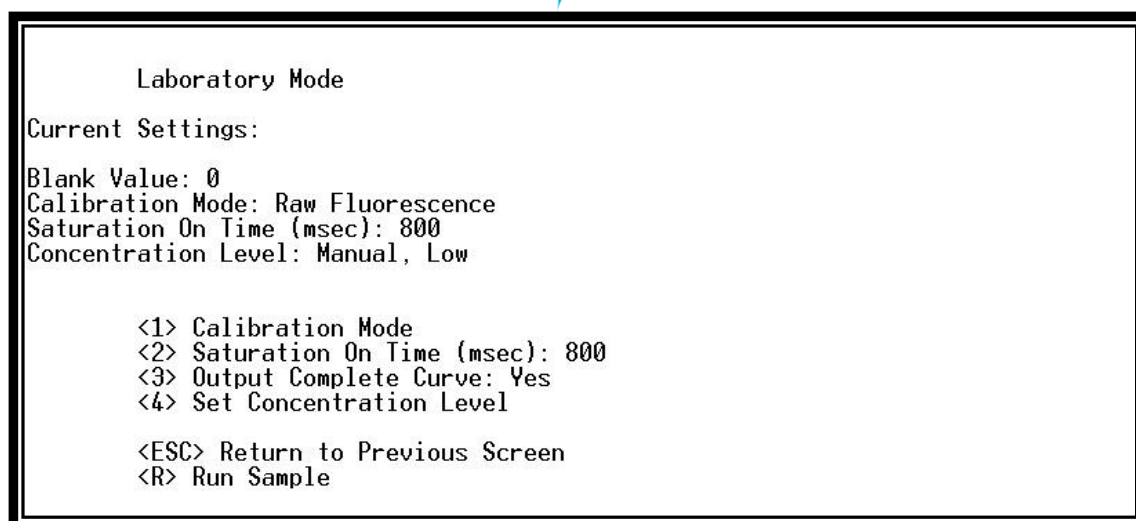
Laboratory Mode

Current Settings:

Blank Value: 0
Calibration Mode: Raw Fluorescence
Saturation On Time (msec): 800
Concentration Level: Manual, Low

<1> Calibration Mode
<2> Saturation On Time (msec): 800
<3> Output Complete Curve: Yes
<4> Set Concentration Level

<ESC> Return to Previous Screen
<R> Run Sample